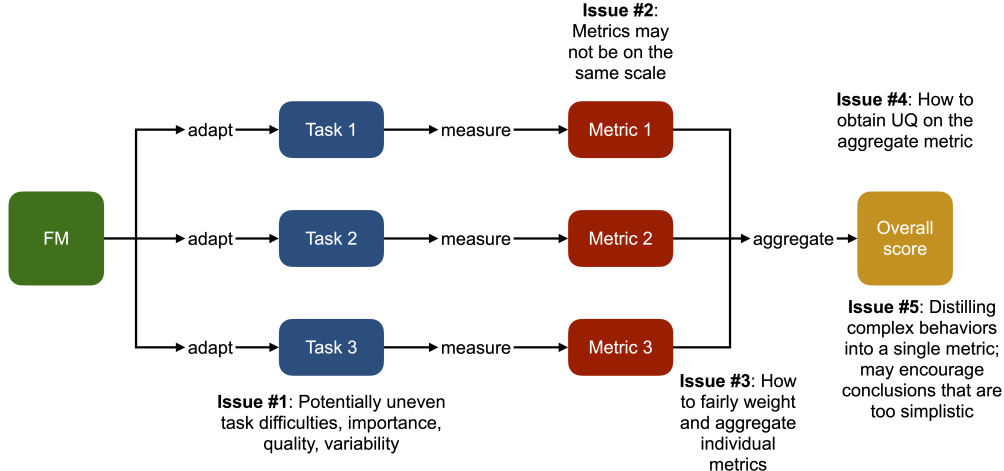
**Issue #2**: Metrics may not be on the same scale

**Issue #4**: How to obtain UQ on the aggregate metric

FM

adapt

Task 1

measure

Metric 1

adapt

Task 2

measure

Metric 2

aggregate

Overall score

adapt

Task 3

measure

Metric 3

**Issue #5**: Distilling complex behaviors into a single metric; may encourage conclusions that are too simplistic

**Issue #1**: Potentially uneven task difficulties, importance, quality, variability

**Issue #3**: How to fairly weight and aggregate individual metrics